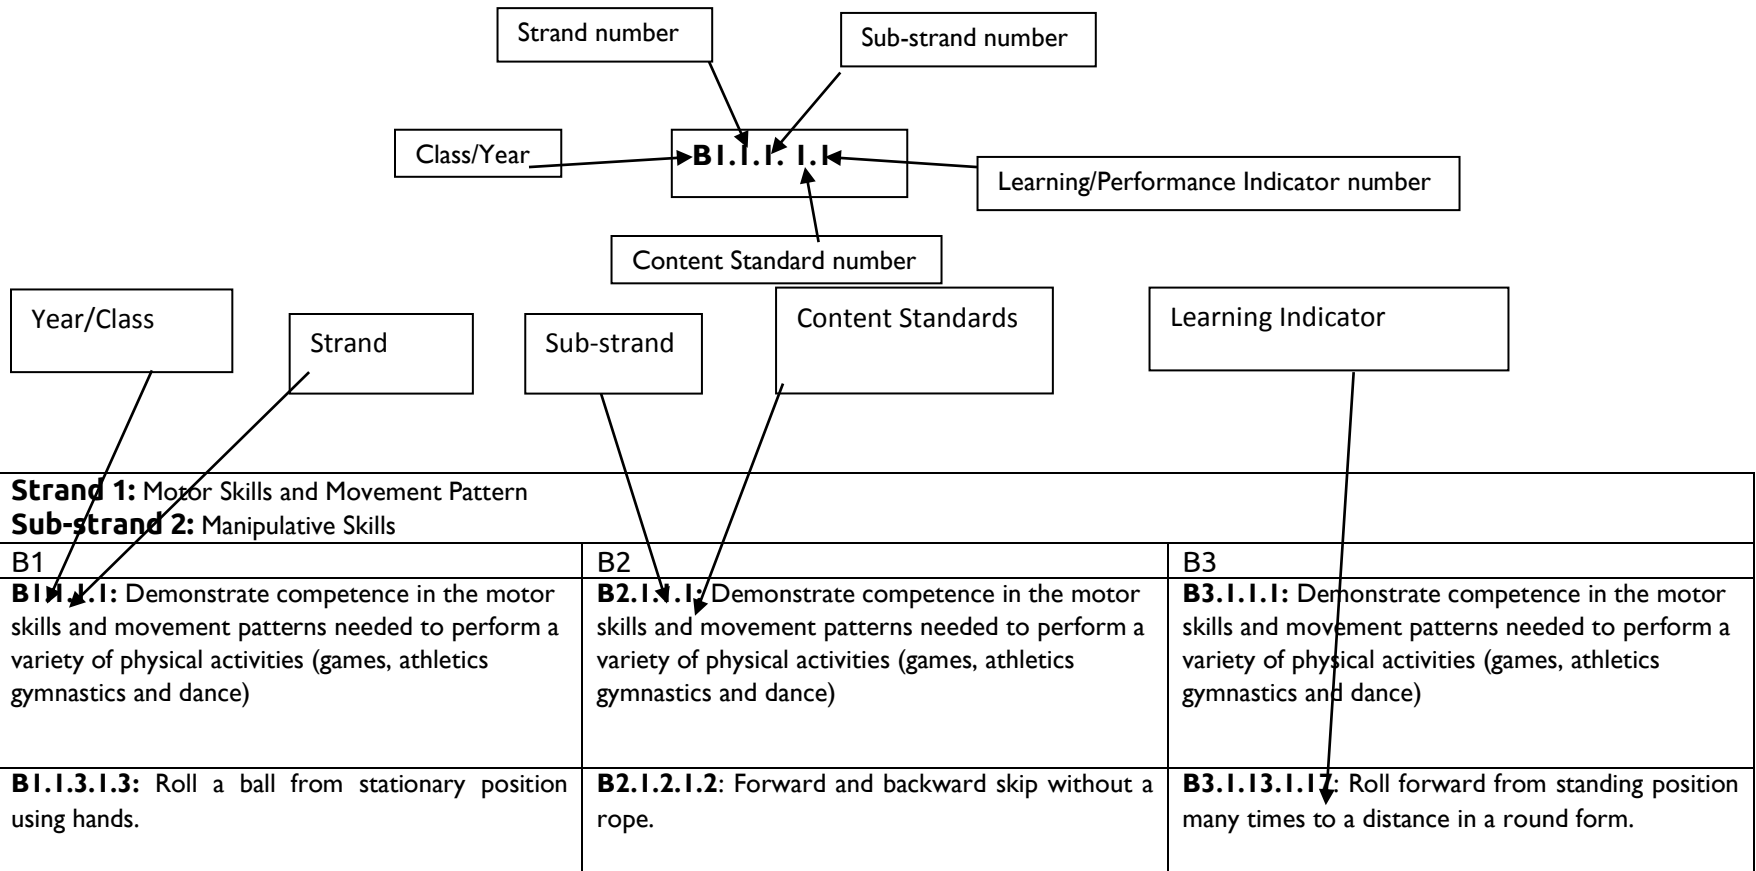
Strand number

Sub-strand number

Class/Year

B1.1.1. 1.1

Learning/Performance Indicator number

Content Standard number

Year/Class

Strand

Sub-strand

Content Standards

Learning Indicator

**Strand 1:** Motor Skills and Movement Pattern
**Sub-strand 2:** Manipulative Skills

| B1 | B2 | B3 |
|---|---|---|
| **B1.1.1.1:** Demonstrate competence in the motor skills and movement patterns needed to perform a variety of physical activities (games, athletics gymnastics and dance) | **B2.1.1.1:** Demonstrate competence in the motor skills and movement patterns needed to perform a variety of physical activities (games, athletics gymnastics and dance) | **B3.1.1.1:** Demonstrate competence in the motor skills and movement patterns needed to perform a variety of physical activities (games, athletics gymnastics and dance) |
| **B1.1.3.1.3:** Roll a ball from stationary position using hands. | **B2.1.2.1.2**: Forward and backward skip without a rope. | **B3.1.13.1.17**: Roll forward from standing position many times to a distance in a round form. |